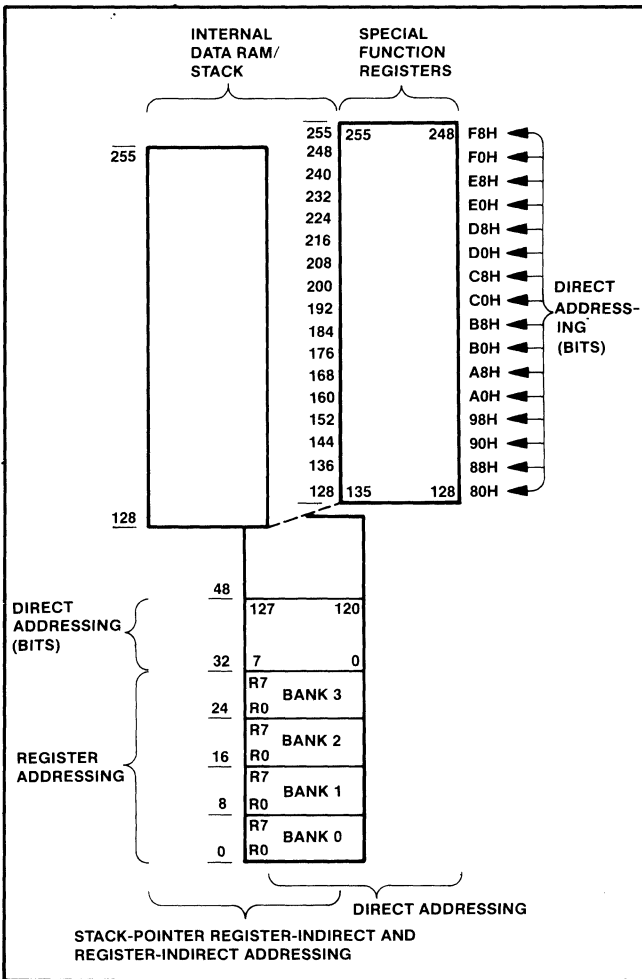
INTERNAL DATA RAM/ STACK

SPECIAL FUNCTION REGISTERS

255

255

255

248

248

240

232

224

216

208

200

192

184

176

168

160

152

144

136

128

135

128

F8H

F0H

E8H

E0H

D8H

D0H

C8H

C0H

B8H

B0H

A8H

A0H

98H

90H

88H

80H

DIRECT ADDRESSING (BITS)

128

48

DIRECT ADDRESSING (BITS)

127

120

32

7

0

R7

BANK 3

24

R0

R7

BANK 2

16

R0

REGISTER ADDRESSING

R7

BANK 1

8

R0

R7

BANK 0

0

R0

DIRECT ADDRESSING

STACK-POINTER REGISTER-INDIRECT AND REGISTER-INDIRECT ADDRESSING